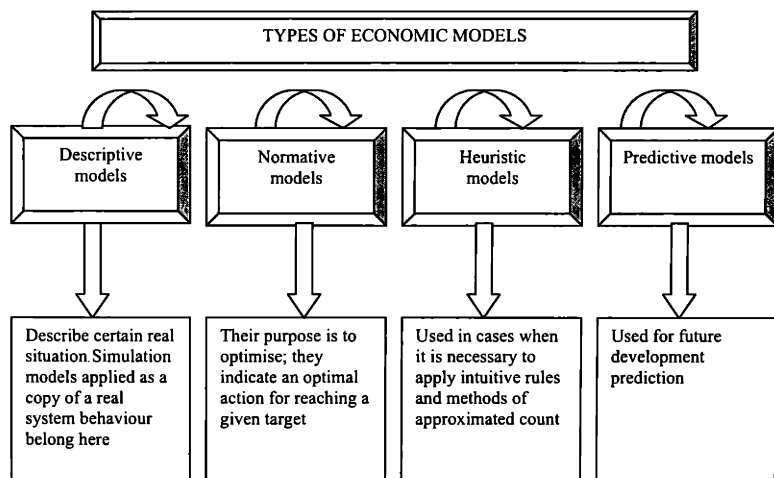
TYPES OF ECONOMIC MODELS

Descriptive models

Normative models

Heuristic models

Predictive models

Describe certain real situation. Simulation models applied as a copy of a real system behaviour belong here

Their purpose is to optimise; they indicate an optimal action for reaching a given target

Used in cases when it is necessary to apply intuitive rules and methods of approximated count

Used for future development prediction